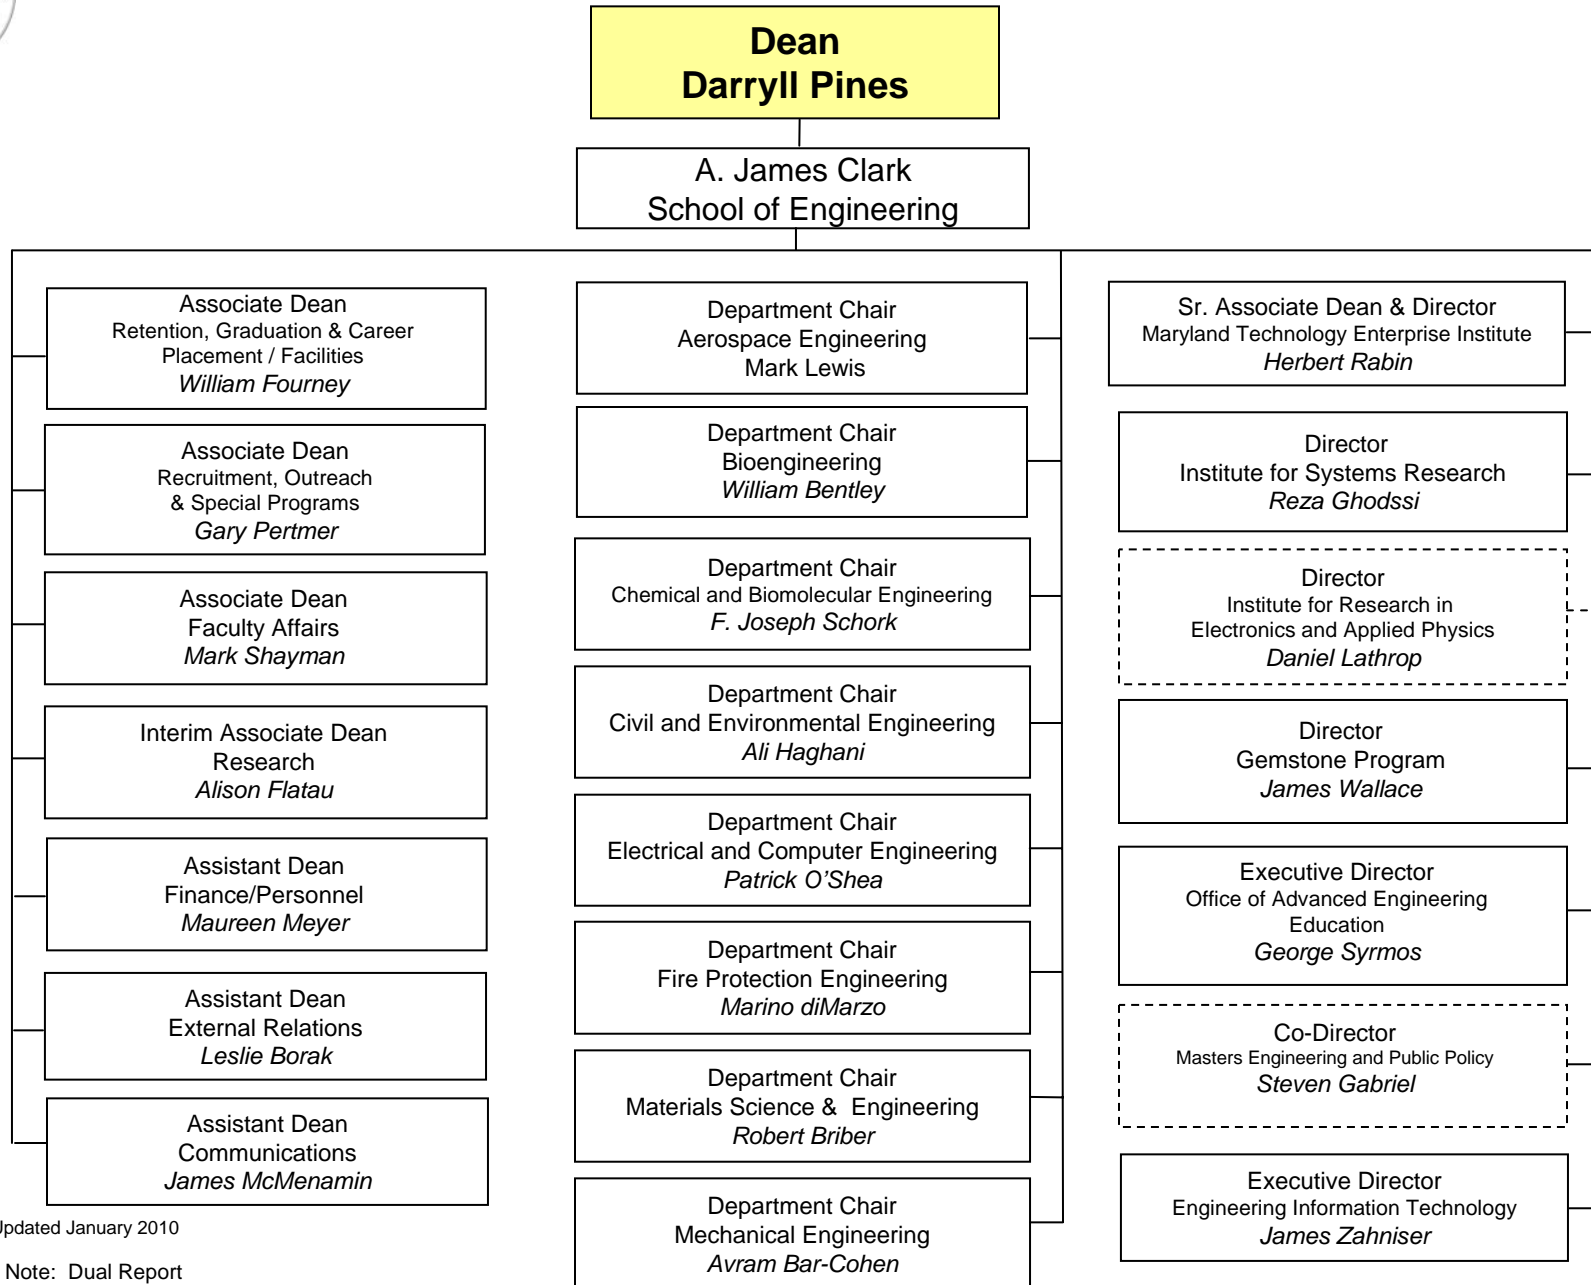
Dean
Darryll Pines

A. James Clark
School of Engineering

Associate Dean
Retention, Graduation & Career Placement / Facilities
William Fourney

Associate Dean
Recruitment, Outreach & Special Programs
Gary Pertmer

Associate Dean
Faculty Affairs
Mark Shayman

Interim Associate Dean
Research
Alison Flatau

Assistant Dean
Finance/Personnel
Maureen Meyer

Assistant Dean
External Relations
Leslie Borak

Assistant Dean
Communications
James McMenamin

Department Chair
Aerospace Engineering
Mark Lewis

Department Chair
Bioengineering
William Bentley

Department Chair
Chemical and Biomolecular Engineering
F. Joseph Schork

Department Chair
Civil and Environmental Engineering
Ali Haghani

Department Chair
Electrical and Computer Engineering
Patrick O'Shea

Department Chair
Fire Protection Engineering
Marino diMarzo

Department Chair
Materials Science & Engineering
Robert Briber

Department Chair
Mechanical Engineering
Avram Bar-Cohen

Sr. Associate Dean & Director
Maryland Technology Enterprise Institute
Herbert Rabin

Director
Institute for Systems Research
Reza Ghodssi

Director
Institute for Research in Electronics and Applied Physics
Daniel Lathrop

Director
Gemstone Program
James Wallace

Executive Director
Office of Advanced Engineering Education
George Syrmos

Co-Director
Masters Engineering and Public Policy
Steven Gabriel

Executive Director
Engineering Information Technology
James Zahniser

pdated January 2010

Note: Dual Report